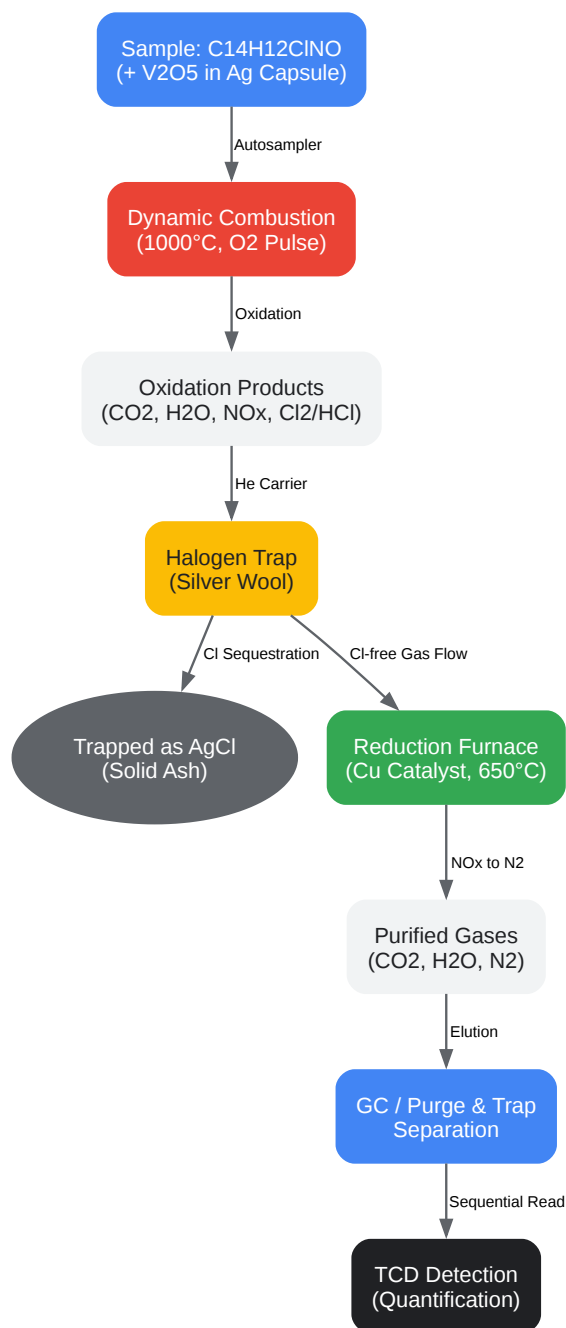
Sample: C14H12ClNO
(+ V2O5 in Ag Capsule)

Autosampler

Dynamic Combustion
(1000°C, O2 Pulse)

Oxidation

Oxidation Products
(CO2, H2O, NOx, Cl2/HCl)

He Carrier

Halogen Trap
(Silver Wool)

Cl Sequestration

Cl-free Gas Flow

Trapped as AgCl
(Solid Ash)

Reduction Furnace
(Cu Catalyst, 650°C)

NOx to N2

Purified Gases
(CO2, H2O, N2)

Elution

GC / Purge & Trap
Separation

Sequential Read

TCD Detection
(Quantification)